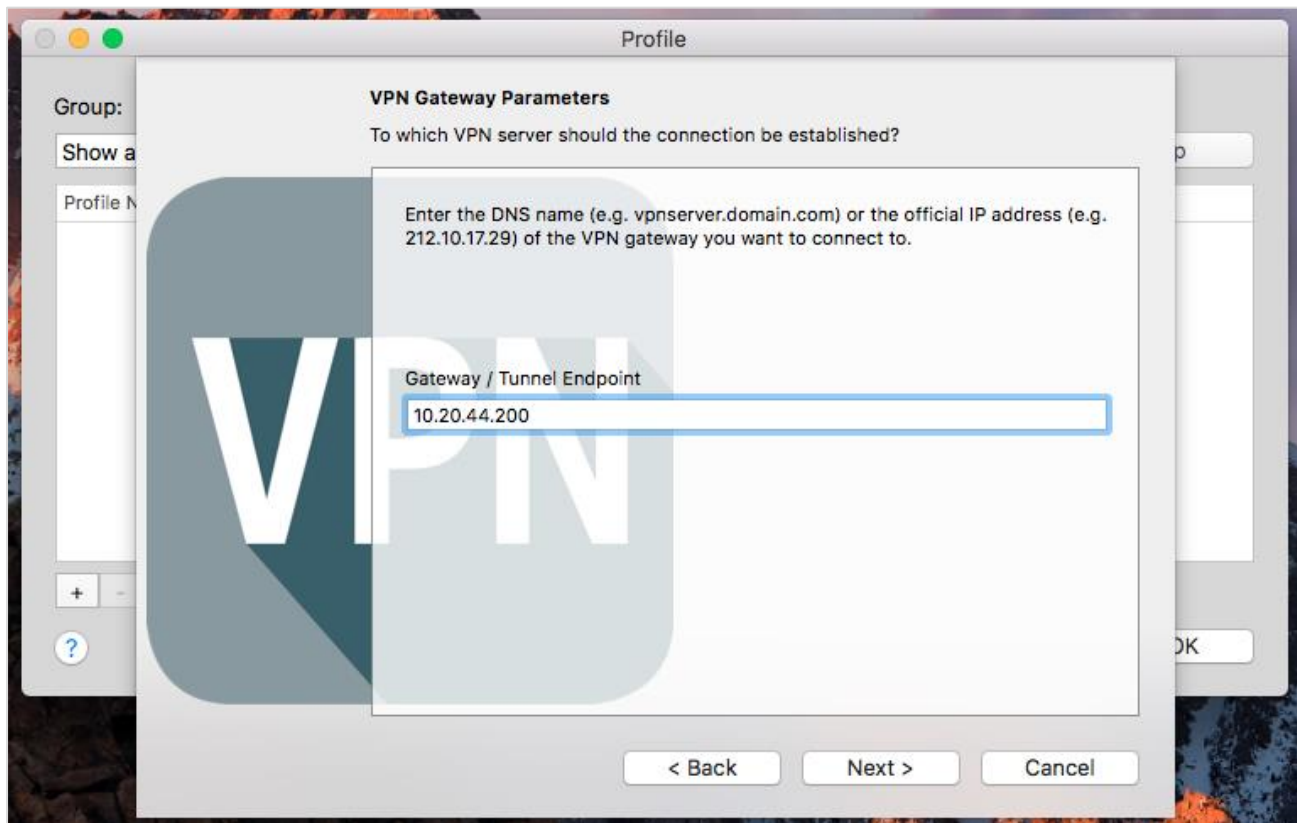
Profile

Group:

Show a

Profile N

p

+

?

OK

VPN Gateway Parameters

To which VPN server should the connection be established?

VPN

Enter the DNS name (e.g. vpnserver.domain.com) or the official IP address (e.g. 212.10.17.29) of the VPN gateway you want to connect to.

Gateway / Tunnel Endpoint

10.20.44.200

< Back

Next >

Cancel